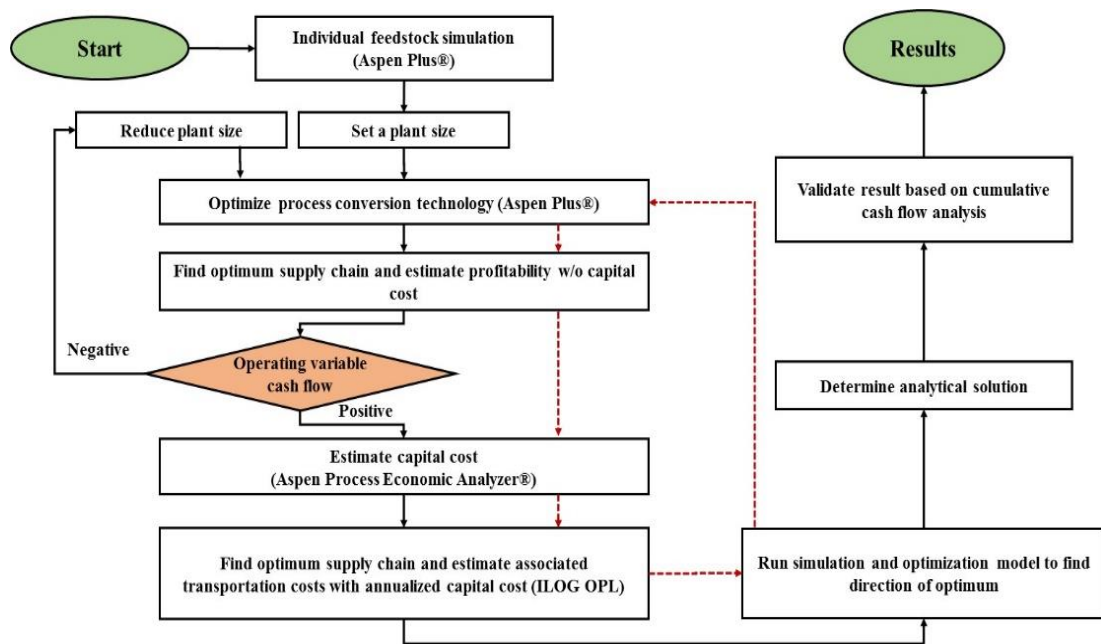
Start

Individual feedstock simulation (Aspen Plus®)

Results

Reduce plant size

Set a plant size

Optimize process conversion technology (Aspen Plus®)

Validate result based on cumulative cash flow analysis

Find optimum supply chain and estimate profitability w/o capital cost

Negative

Operating variable cash flow

Positive

Determine analytical solution

Estimate capital cost (Aspen Process Economic Analyzer®)

Find optimum supply chain and estimate associated transportation costs with annualized capital cost (ILOG OPL)

Run simulation and optimization model to find direction of optimum